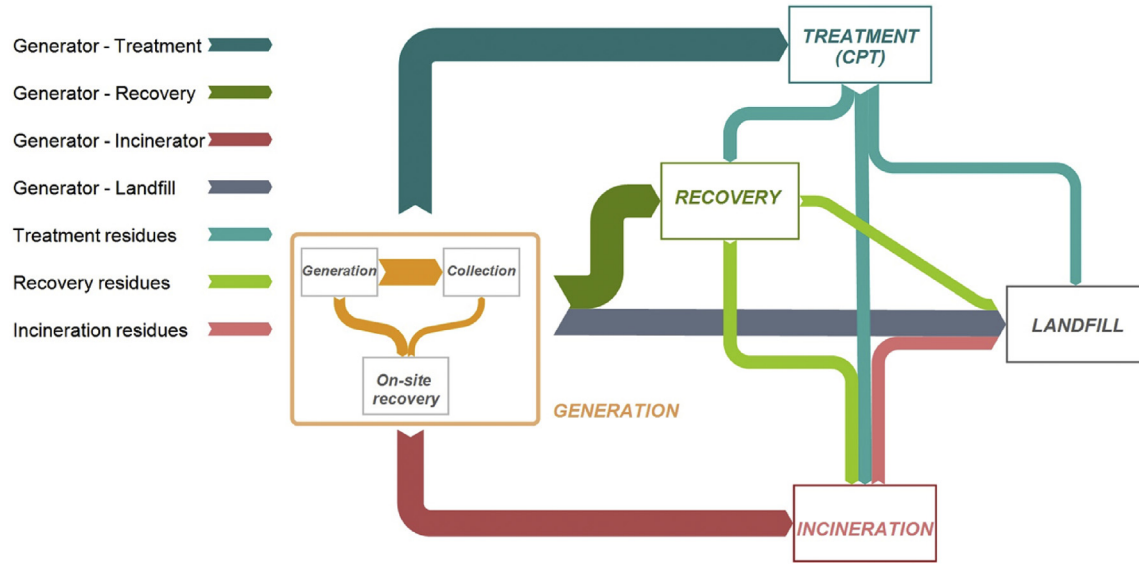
Generator - Treatment
Generator - Recovery
Generator - Incinerator
Generator - Landfill
Treatment residues
Recovery residues
Incineration residues

TREATMENT (CPT)

RECOVERY

Generation
Collection
On-site recovery

GENERATION

LANDFILL

INCINERATION